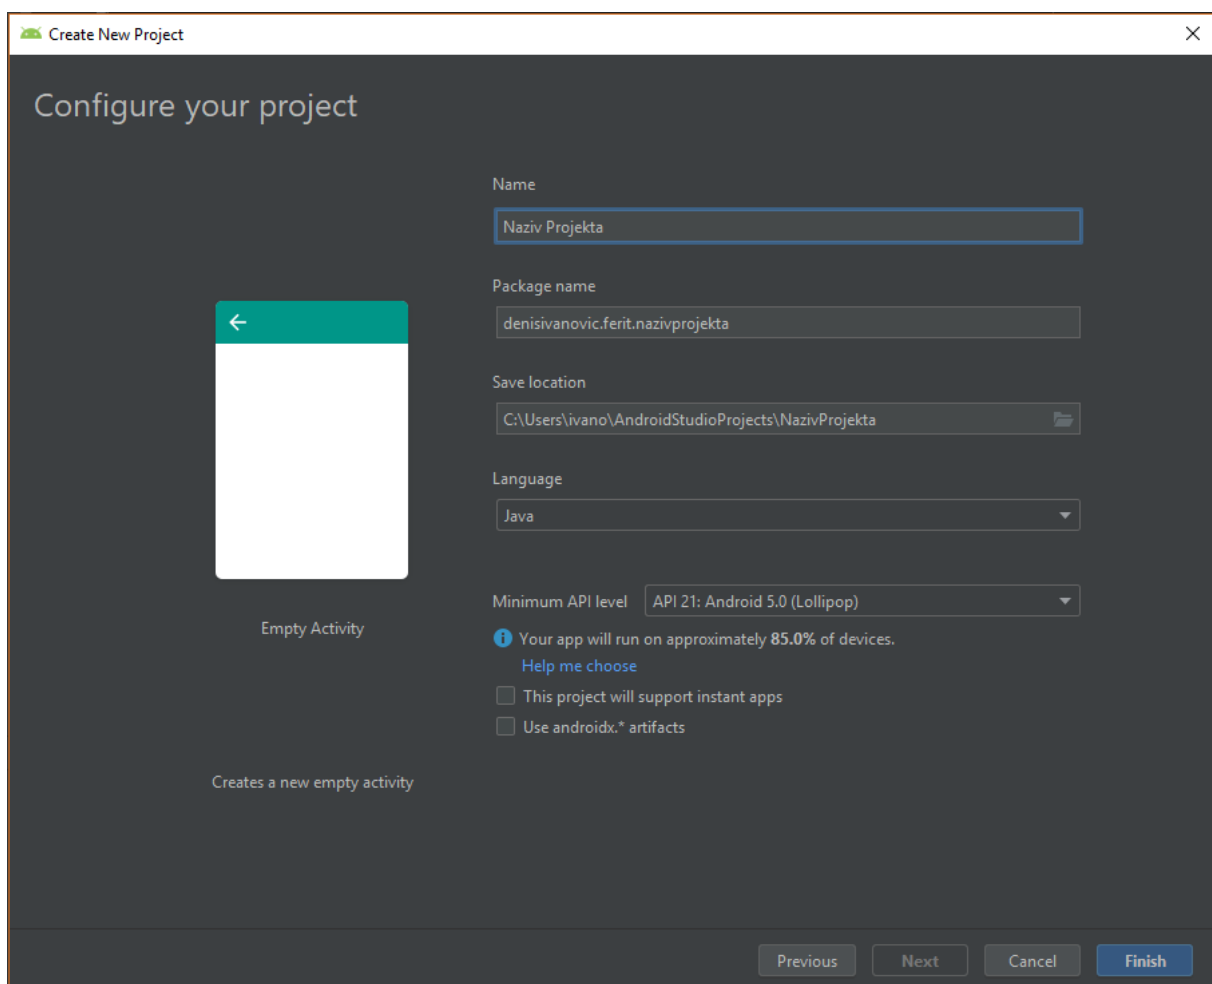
Create New Project

Configure your project

Name

Naziv Projekta

Package name

denisivanovic.ferit.nazivprojekta

Save location

C:\Users\ivano\AndroidStudioProjects\NazivProjekta

Language

Java

Minimum API level API 21: Android 5.0 (Lollipop)

Your app will run on approximately **85.0%** of devices.

Help me choose

This project will support instant apps

Use androidx.* artifacts

Empty Activity

Creates a new empty activity

Previous Next Cancel Finish